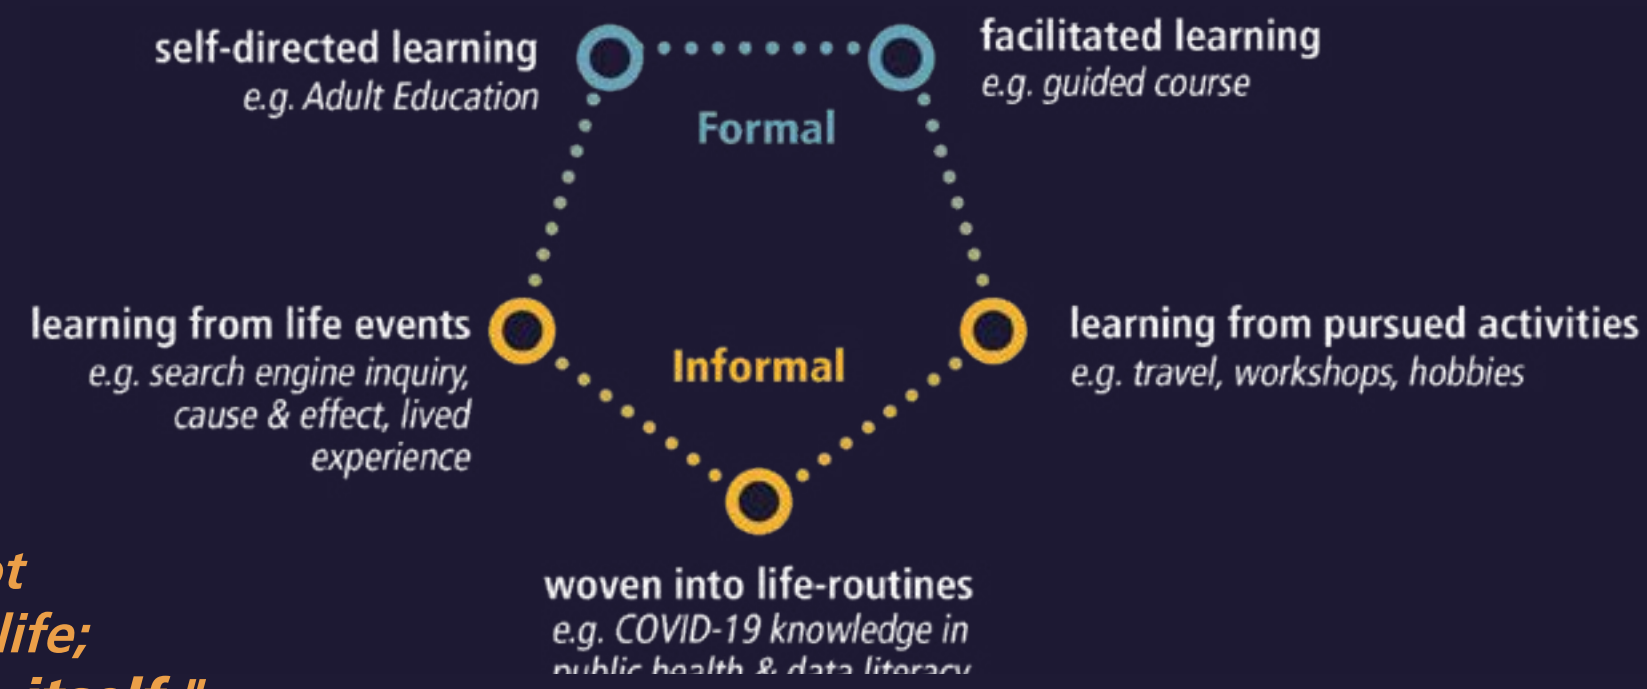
self-directed learning
e.g. Adult Education

facilitated learning
e.g. guided course

Formal

learning from life events
e.g. search engine inquiry, cause & effect, lived experience

Informal

learning from pursued activities
e.g. travel, workshops, hobbies

woven into life-routines
e.g. COVID-19 knowledge in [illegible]

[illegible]t
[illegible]life;
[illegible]itself."